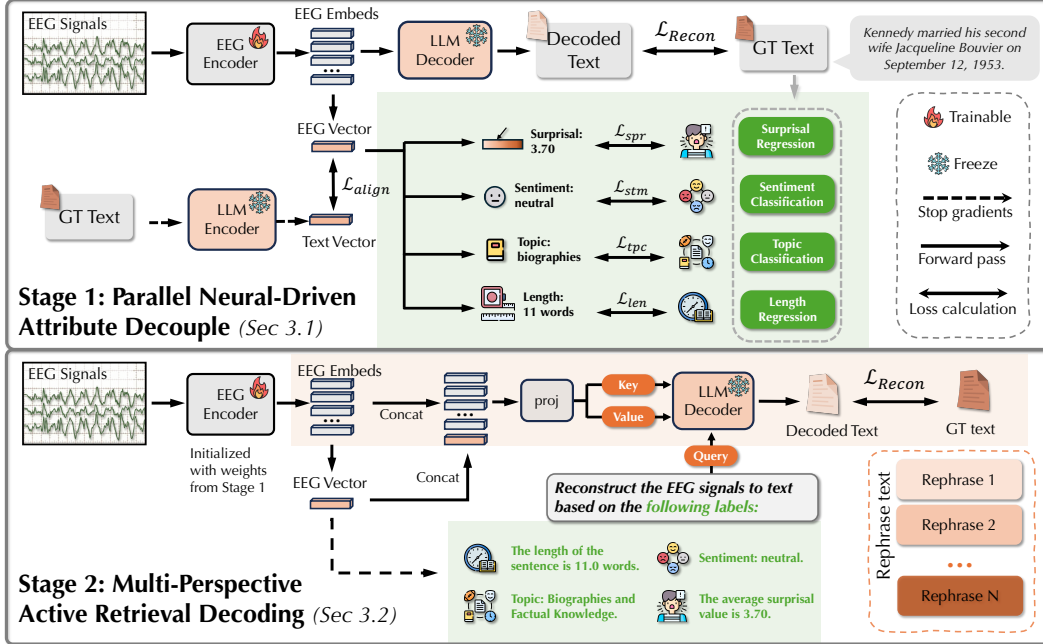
EEG Signals

EEG Encoder

EEG Embeds

LLM Decoder

Decoded Text

$\mathcal{L}_{Recon}$

GT Text

Kennedy married his second wife Jacqueline Bouvier on September 12, 1953.

EEG Vector

$\mathcal{L}_{align}$

GT Text

LLM Encoder

Text Vector

Surprisal: 3.70

$\mathcal{L}_{spr}$

Sentiment: neutral

$\mathcal{L}_{stm}$

Topic: biographies

$\mathcal{L}_{tpc}$

Length: 11 words

$\mathcal{L}_{len}$

Surprisal Regression

Sentiment Classification

Topic Classification

Length Regression

Trainable

Freeze

Stop gradients

Forward pass

Loss calculation

Stage 1: Parallel Neural-Driven Attribute Decouple (Sec 3.1)

EEG Signals

EEG Encoder

Initialized with weights from Stage 1

EEG Embeds

Concat

proj

Key

Value

LLM Decoder

Decoded Text

$\mathcal{L}_{Recon}$

GT text

EEG Vector

Concat

Query

Reconstruct the EEG signals to text based on the following labels:

The length of the sentence is 11.0 words.

Sentiment: neutral.

Topic: Biographies and Factual Knowledge.

The average surprisal value is 3.70.

Rephrase text

Rephrase 1

Rephrase 2

...

Rephrase N

Stage 2: Multi-Perspective Active Retrieval Decoding (Sec 3.2)